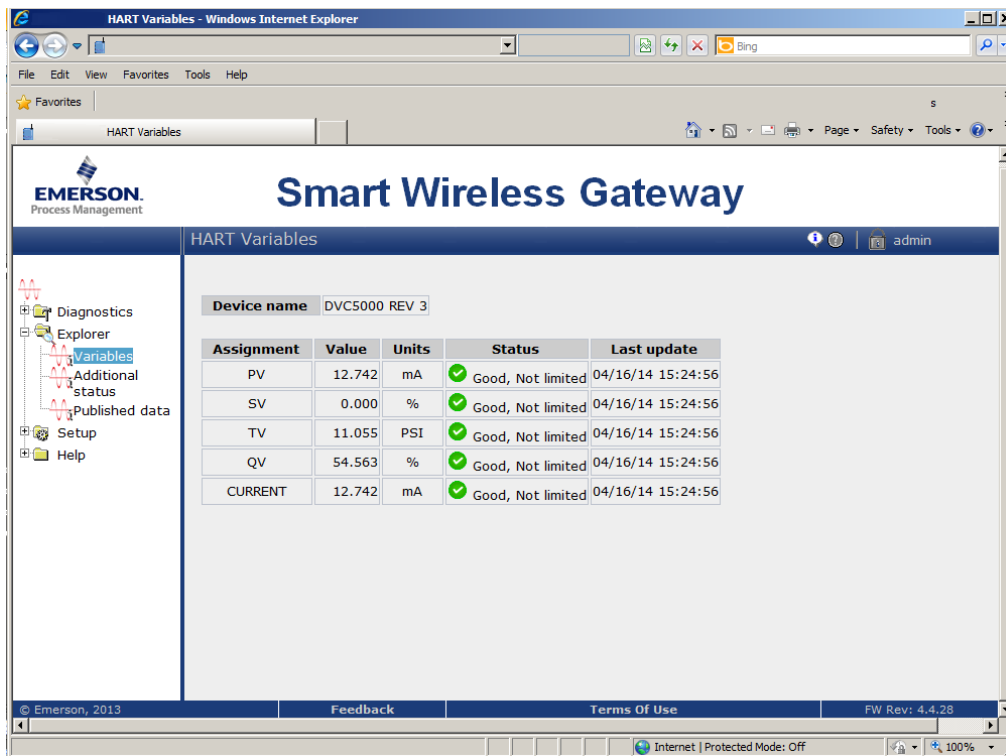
HART Variables - Windows Internet Explorer

Bing

File Edit View Favorites Tools Help

Favorites

s

HART Variables

Page ▾ Safety ▾ Tools ▾

EMERSON.
Process Management

Smart Wireless Gateway

HART Variables

admin

Diagnostics
Explorer
Variables
Additional status
Published data
Setup
Help

| Device name | DVC5000 REV 3 |
|---|---|

| Assignment | Value | Units | Status | Last update |
|---|---|---|---|---|
| PV | 12.742 | mA | Good, Not limited | 04/16/14 15:24:56 |
| SV | 0.000 | % | Good, Not limited | 04/16/14 15:24:56 |
| TV | 11.055 | PSI | Good, Not limited | 04/16/14 15:24:56 |
| QV | 54.563 | % | Good, Not limited | 04/16/14 15:24:56 |
| CURRENT | 12.742 | mA | Good, Not limited | 04/16/14 15:24:56 |

© Emerson, 2013 Feedback Terms Of Use FW Rev: 4.4.28

Internet | Protected Mode: Off

100%